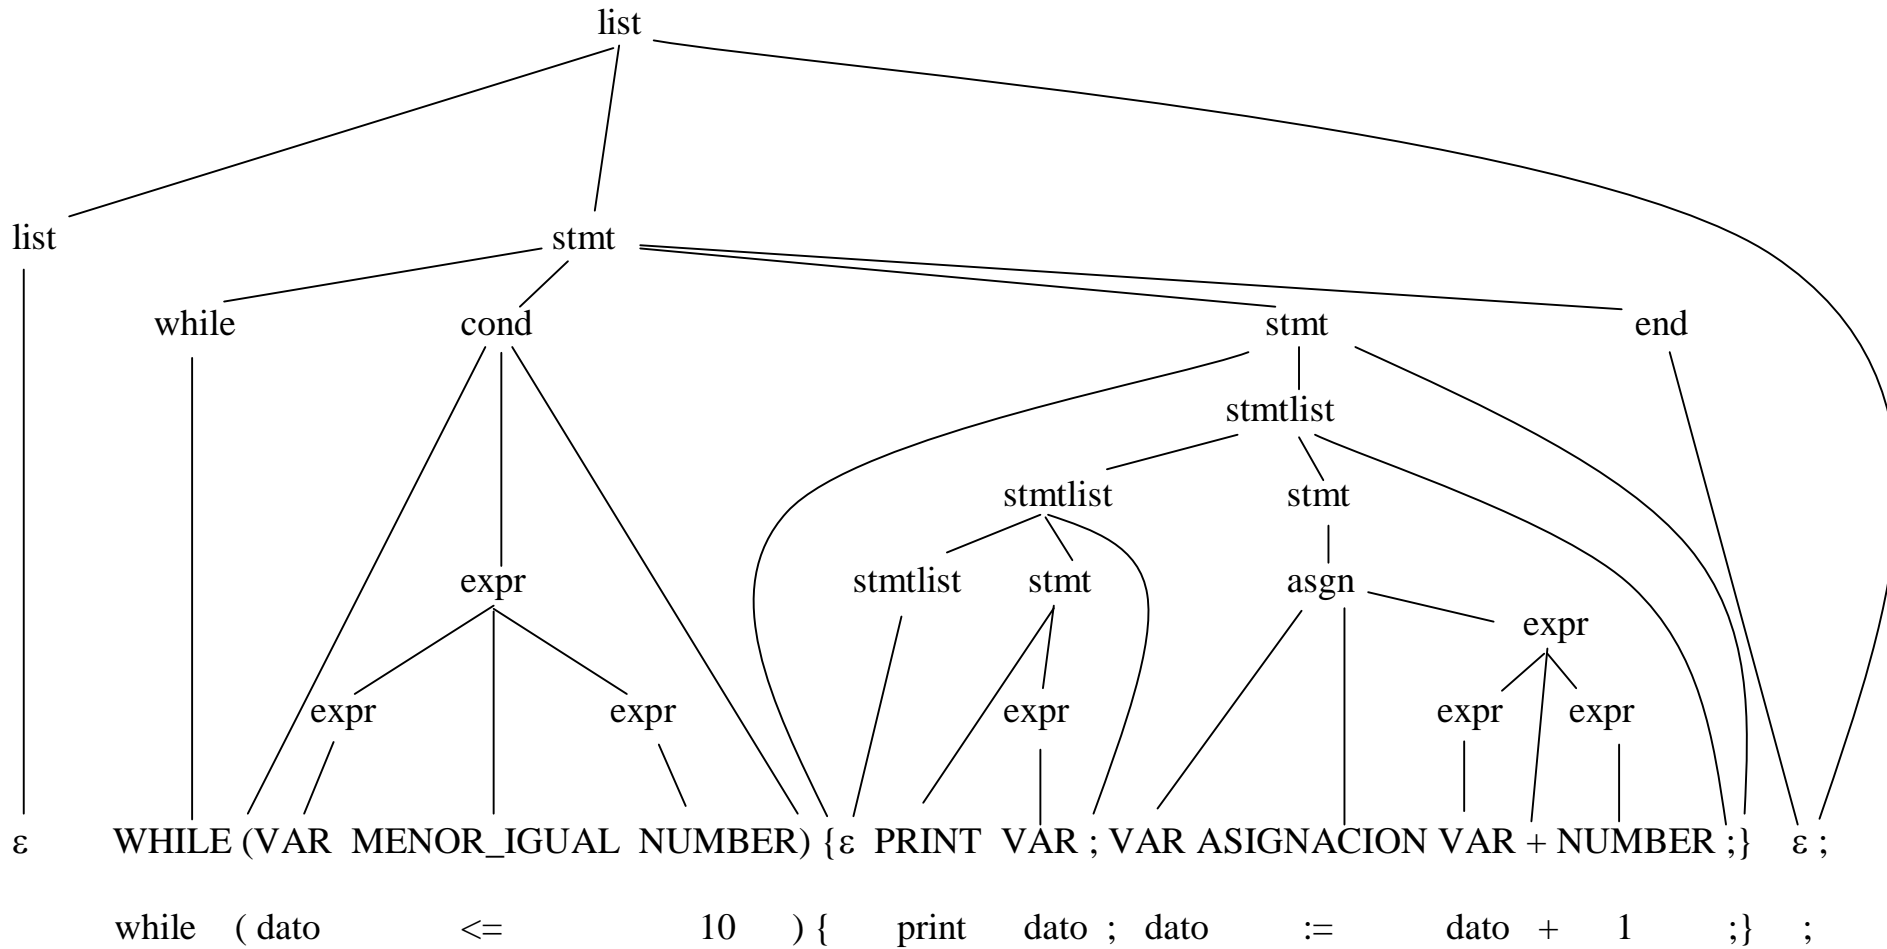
list

list stmt

while cond stmt end

stmtlist

stmtlist stmt

expr stmtlist stmt asgn

expr

expr expr expr expr expr

ε WHILE (VAR MENOR_IGUAL NUMBER) {ε PRINT VAR ; VAR ASIGNACION VAR + NUMBER ;} ε ;

while ( dato <= 10 ) { print dato ; dato := dato + 1 ;} ;